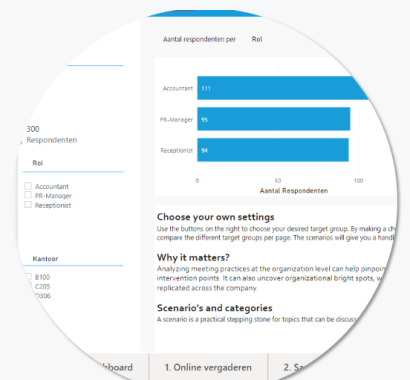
Aantal respondenten per Rol

Accountant 111
PR-Manager 95
Receptionist 94

0 50 100

Aantal Respondenten

300
Respondenten

Rol

Accountant
PR-Manager
Receptionist

Kantoor

B100
C205
D306

Choose your own settings

Use the buttons on the right to choose your desired target group. By making a ch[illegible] compare the different target groups per page. The scenarios will give you a handl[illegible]

Why it matters?

Analyzing meeting practices at the organization level can help pinpoin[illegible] intervention points. It can also uncover organizational bright spots, w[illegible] replicated across the company.

Scenario's and categories

A scenario is a practical stepping stone for topics that can be discuss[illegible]

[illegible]hboard 1. Online vergaderen 2. Sa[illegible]